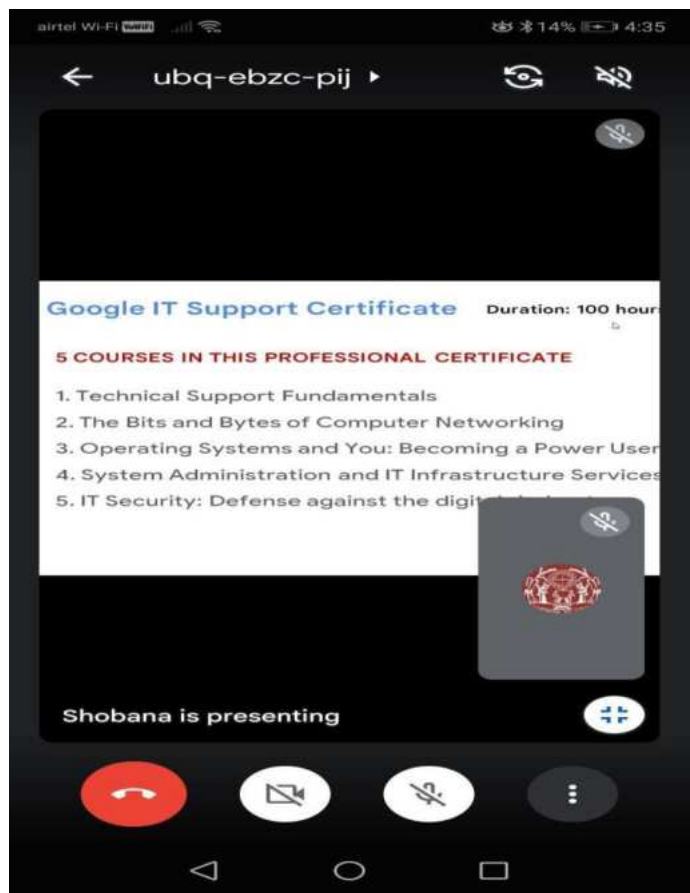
airtel Wi-Fi WiFi 14% 4:35

ubq-ebzc-pij ▸

Google IT Support Certificate Duration: 100 hour

5 COURSES IN THIS PROFESSIONAL CERTIFICATE

1. Technical Support Fundamentals
2. The Bits and Bytes of Computer Networking
3. Operating Systems and You: Becoming a Power User
4. System Administration and IT Infrastructure Services
5. IT Security: Defense against the digit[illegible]

Shobana is presenting